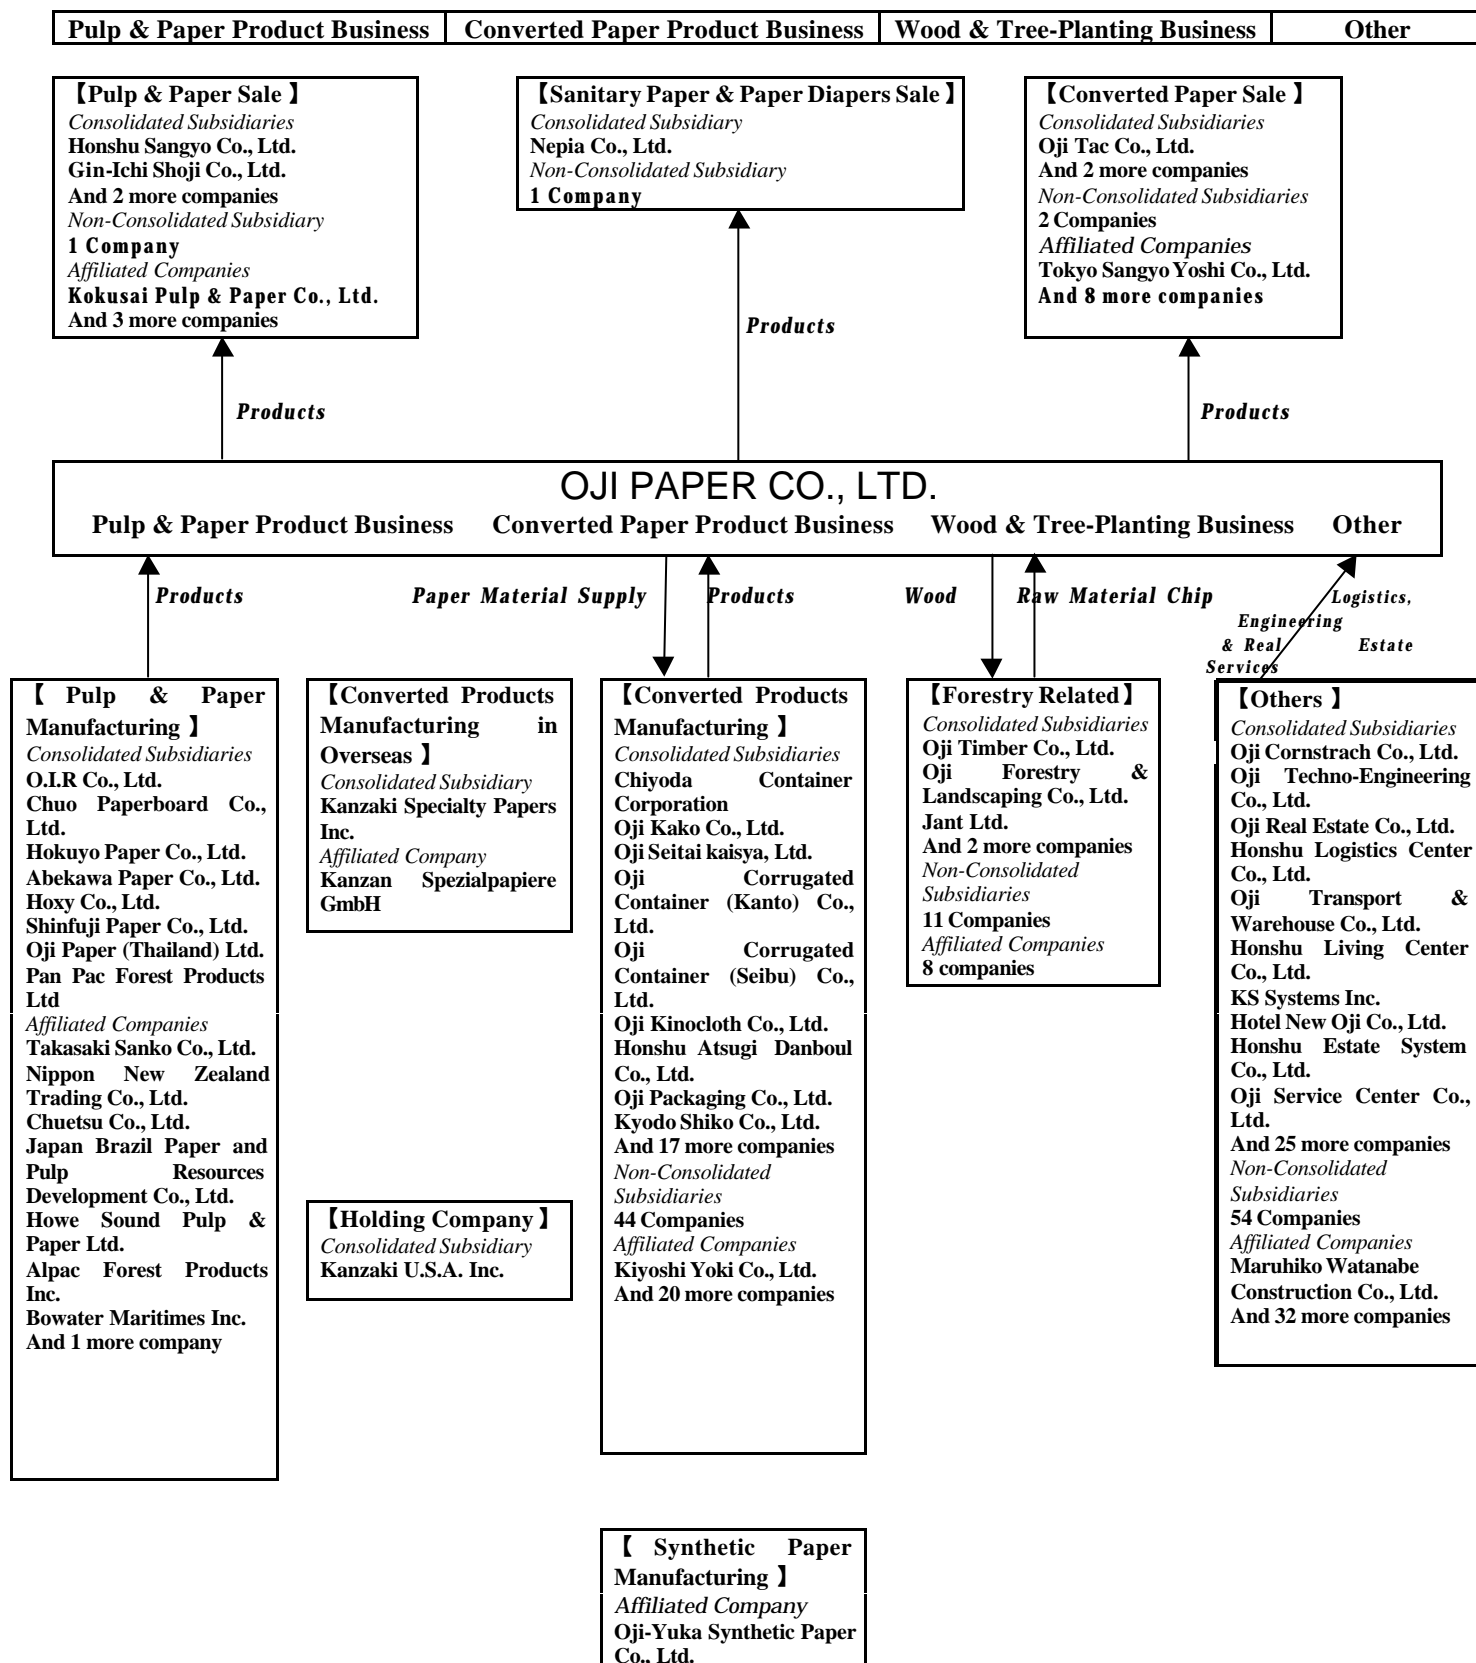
| Pulp & Paper Product Business | Converted Paper Product Business | Wood & Tree-Planting Business | Other |
|---|---|---|---|

【Pulp & Paper Sale】
Consolidated Subsidiaries
Honshu Sangyo Co., Ltd.
Gin-Ichi Shoji Co., Ltd.
And 2 more companies
Non-Consolidated Subsidiary
1 Company
Affiliated Companies
Kokusai Pulp & Paper Co., Ltd.
And 3 more companies

【Sanitary Paper & Paper Diapers Sale】
Consolidated Subsidiary
Nepia Co., Ltd.
Non-Consolidated Subsidiary
1 Company

【Converted Paper Sale】
Consolidated Subsidiaries
Oji Tac Co., Ltd.
And 2 more companies
Non-Consolidated Subsidiaries
2 Companies
Affiliated Companies
Tokyo Sangyo Yoshi Co., Ltd.
And 8 more companies

Products

Products

Products

OJI PAPER CO., LTD.
Pulp & Paper Product Business Converted Paper Product Business Wood & Tree-Planting Business Other

Products

Paper Material Supply

Products

Wood

Raw Material Chip

Logistics, Engineering & Real Estate Services

【Pulp & Paper Manufacturing】
Consolidated Subsidiaries
O.I.R Co., Ltd.
Chuo Paperboard Co., Ltd.
Hokuyo Paper Co., Ltd.
Abekawa Paper Co., Ltd.
Hoxy Co., Ltd.
Shinfuji Paper Co., Ltd.
Oji Paper (Thailand) Ltd.
Pan Pac Forest Products Ltd
Affiliated Companies
Takasaki Sanko Co., Ltd.
Nippon New Zealand Trading Co., Ltd.
Chuetsu Co., Ltd.
Japan Brazil Paper and Pulp Resources Development Co., Ltd.
Howe Sound Pulp & Paper Ltd.
Alpac Forest Products Inc.
Bowater Maritimes Inc.
And 1 more company

【Converted Products Manufacturing in Overseas】
Consolidated Subsidiary
Kanzaki Specialty Papers Inc.
Affiliated Company
Kanzan Spezialpapiere GmbH

【Holding Company】
Consolidated Subsidiary
Kanzaki U.S.A. Inc.

【Converted Products Manufacturing】
Consolidated Subsidiaries
Chiyoda Container Corporation
Oji Kako Co., Ltd.
Oji Seitai kaisya, Ltd.
Oji Corrugated Container (Kanto) Co., Ltd.
Oji Corrugated Container (Seibu) Co., Ltd.
Oji Kinocloth Co., Ltd.
Honshu Atsugi Danboul Co., Ltd.
Oji Packaging Co., Ltd.
Kyodo Shiko Co., Ltd.
And 17 more companies
Non-Consolidated Subsidiaries
44 Companies
Affiliated Companies
Kiyoshi Yoki Co., Ltd.
And 20 more companies

【Forestry Related】
Consolidated Subsidiaries
Oji Timber Co., Ltd.
Oji Forestry & Landscaping Co., Ltd.
Jant Ltd.
And 2 more companies
Non-Consolidated Subsidiaries
11 Companies
Affiliated Companies
8 companies

【Others】
Consolidated Subsidiaries
Oji Cornstrach Co., Ltd.
Oji Techno-Engineering Co., Ltd.
Oji Real Estate Co., Ltd.
Honshu Logistics Center Co., Ltd.
Oji Transport & Warehouse Co., Ltd.
Honshu Living Center Co., Ltd.
KS Systems Inc.
Hotel New Oji Co., Ltd.
Honshu Estate System Co., Ltd.
Oji Service Center Co., Ltd.
And 25 more companies
Non-Consolidated Subsidiaries
54 Companies
Affiliated Companies
Maruhiko Watanabe Construction Co., Ltd.
And 32 more companies

【Synthetic Paper Manufacturing】
Affiliated Company
Oji-Yuka Synthetic Paper Co., Ltd.